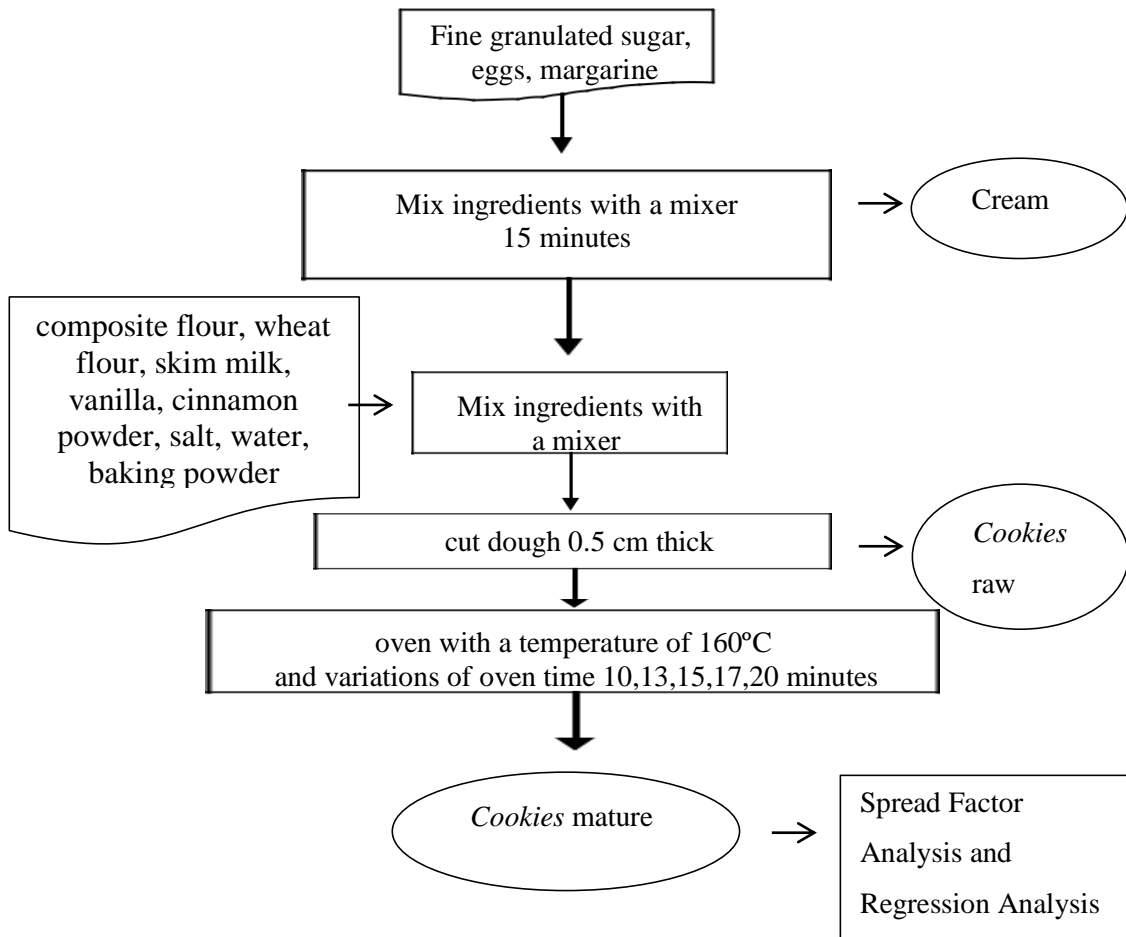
Fine granulated sugar, eggs, margarine

Mix ingredients with a mixer
15 minutes

Cream

composite flour, wheat flour, skim milk, vanilla, cinnamon powder, salt, water, baking powder

Mix ingredients with a mixer

cut dough 0.5 cm thick

*Cookies* raw

oven with a temperature of 160ºC
and variations of oven time 10,13,15,17,20 minutes

*Cookies* mature

Spread Factor Analysis and Regression Analysis